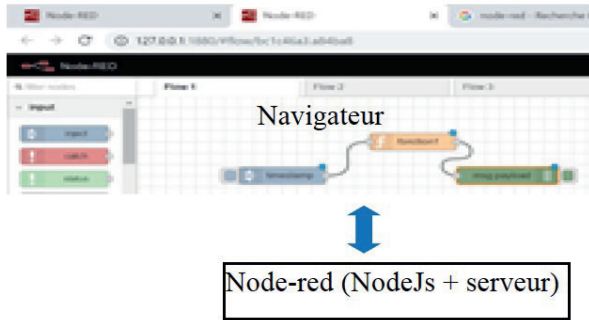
Node-RED
Node-RED
node-red - Recherche
127.0.0.1:1880/#flow/bc1c46a3.a84ba8
Node-RED
filter nodes
input
inject
catch
status
Flow 1
Flow 2
Flow 3
Navigateur
function1
timestamp
msg.payload

Node-red (NodeJs + serveur)